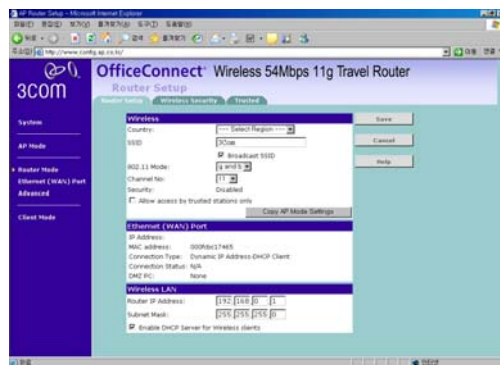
AP Router Setup - Microsoft Internet Explorer

http://www.config.ap.co.kr/

3com

OfficeConnect® Wireless 54Mbps 11g Travel Router

Router Setup

Router Setup | Wireless Security | Trusted

System

AP Mode

Router Mode

Ethernet (WAN) Port

Advanced

Client Mode

Wireless

Country: ---- Select Region ----

SSID 3Com

Broadcast SSID

802.11 Mode: g and b

Channel No: 11

Security: Disabled

Allow access by trusted stations only

Copy AP Mode Settings

Ethernet (WAN) Port

IP Address:

MAC address: 000fdbc17465

Connection Type: Dynamic IP Address-DHCP Client

Connection Status: N/A

DMZ PC: None

Wireless LAN

Router IP Address: 192 . 168 . 0 . 1

Subnet Mask: 255 . 255 . 255 . 0

Enable DHCP Server for Wireless clients

Save

Cancel

Help